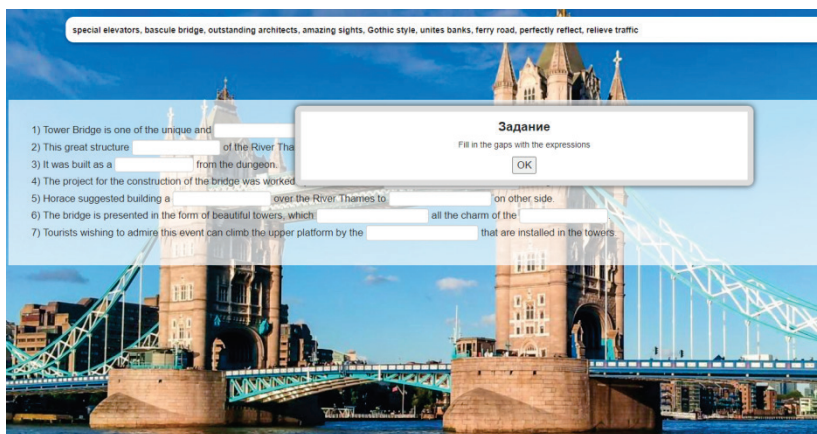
special elevators, bascule bridge, outstanding architects, amazing sights, Gothic style, unites banks, ferry road, perfectly reflect, relieve traffic

1) Tower Bridge is one of the unique and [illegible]
2) This great structure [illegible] of the River Tha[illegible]
3) It was built as a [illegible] from the dungeon.
4) The project for the construction of the bridge was worked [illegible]
5) Horace suggested building a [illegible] over the River Thames to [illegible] on other side.
6) The bridge is presented in the form of beautiful towers, which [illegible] all the charm of the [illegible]
7) Tourists wishing to admire this event can climb the upper platform by the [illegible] that are installed in the towers

Задание

Fill in the gaps with the expressions

OK